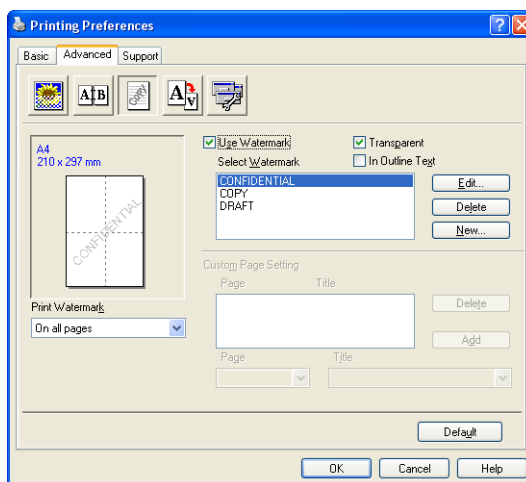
Printing Preferences

Basic | Advanced | Support

A4
210 x 297 mm

CONFIDENTIAL

Print Watermark
On all pages

Use Watermark
Transparent
Select Watermark
In Outline Text

CONFIDENTIAL
COPY
DRAFT

Edit...
Delete
New...

Custom Page Setting
Page
Title
Delete
Add
Page
Title

Default

OK
Cancel
Help